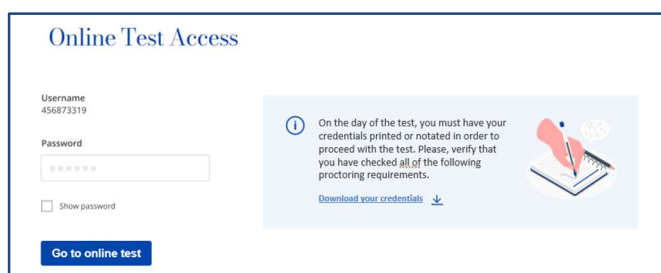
Online Test Access

Username
456873319

Password

••••••

Show password

Go to online test

On the day of the test, you must have your credentials printed or notated in order to proceed with the test. Please, verify that you have checked all of the following proctoring requirements.

Download your credentials